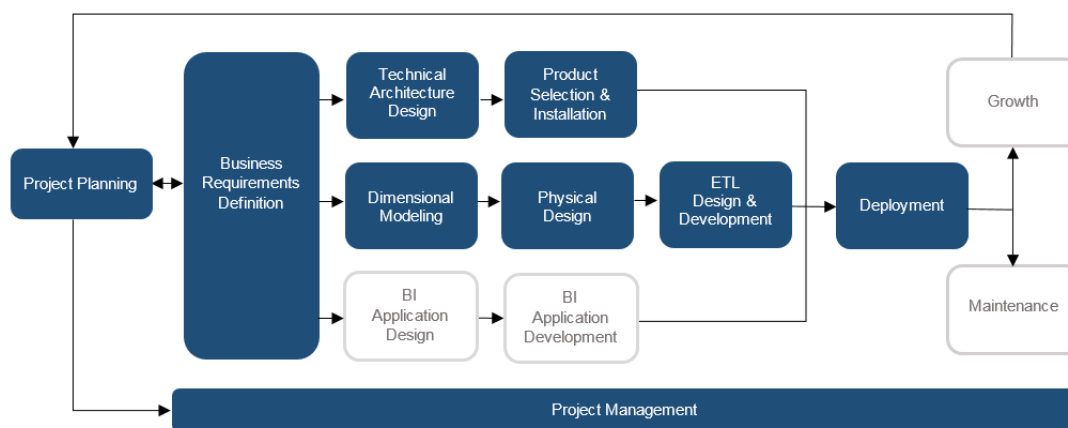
Project Planning

Business Requirements Definition

Technical Architecture Design

Product Selection & Installation

Dimensional Modeling

Physical Design

ETL Design & Development

BI Application Design

BI Application Development

Deployment

Growth

Maintenance

Project Management